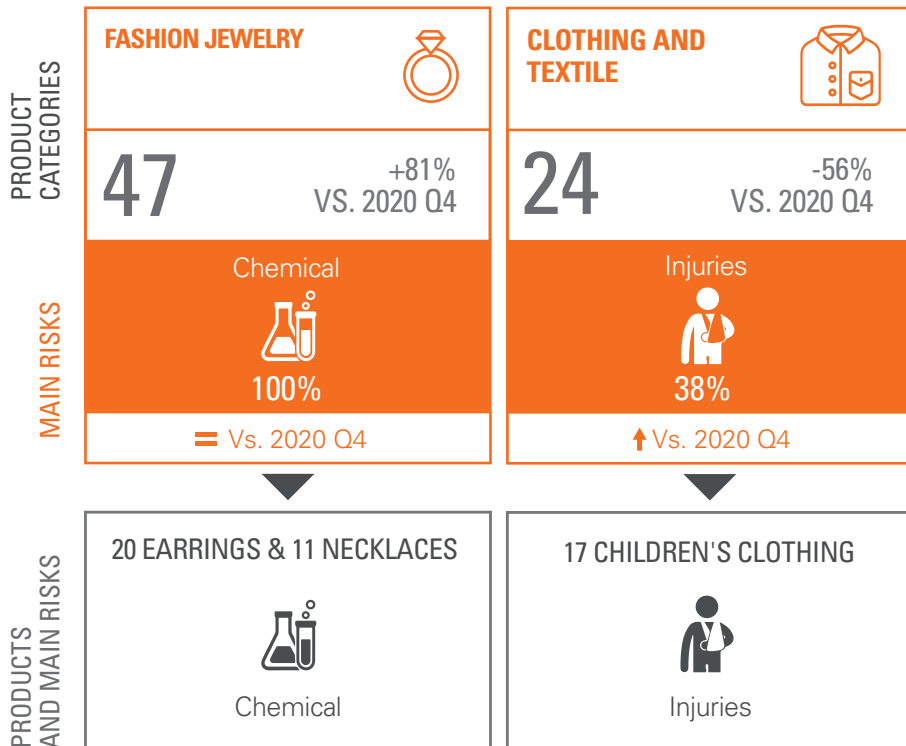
PRODUCT CATEGORIES

FASHION JEWELRY

47

+81%
VS. 2020 Q4

Chemical

100%

= Vs. 2020 Q4

CLOTHING AND TEXTILE

24

-56%
VS. 2020 Q4

Injuries

38%

↑Vs. 2020 Q4

MAIN RISKS

PRODUCTS AND MAIN RISKS

20 EARRINGS & 11 NECKLACES

Chemical

17 CHILDREN'S CLOTHING

Injuries